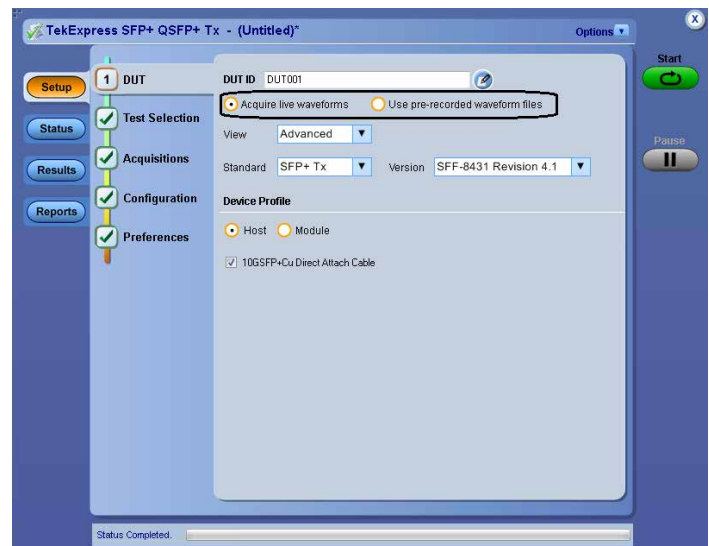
TekExpress SFP+ QSFP+ Tx - (Untitled)*

Options

Start

Pause

Setup

Status

Results

Reports

1 DUT

Test Selection

Acquisitions

Configuration

Preferences

DUT ID DUT001

Acquire live waveforms

Use pre-recorded waveform files

View Advanced

Standard SFP+ Tx

Version SFF-8431 Revision 4.1

Device Profile

Host

Module

10GSFP+Cu Direct Attach Cable

Status Completed.